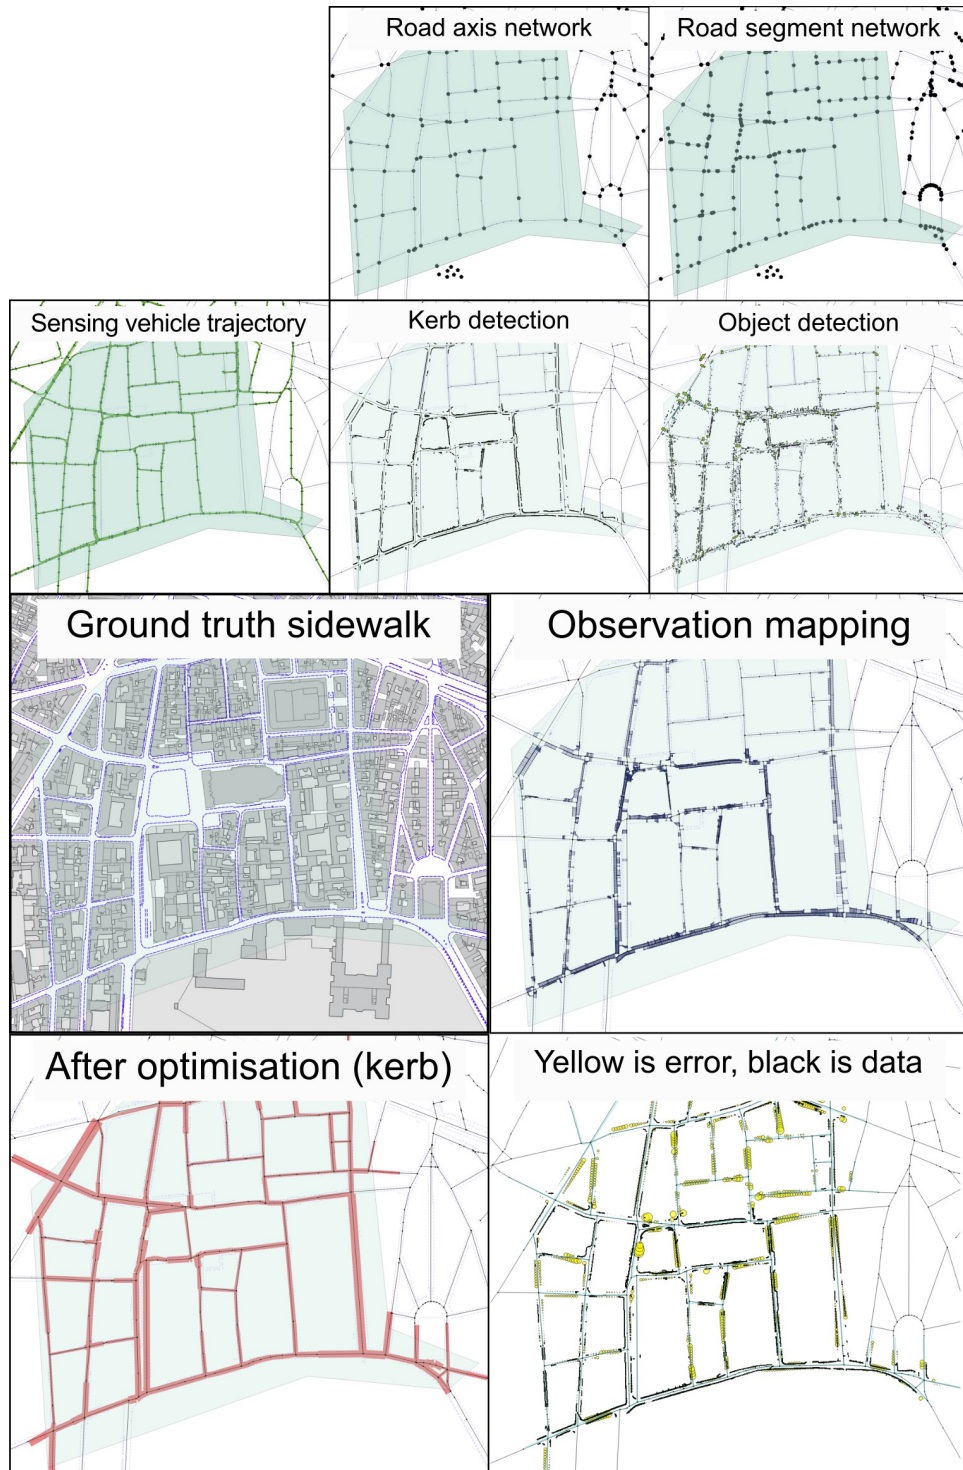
Road axis network

Road segment network

Sensing vehicle trajectory

Kerb detection

Object detection

Ground truth sidewalk

Observation mapping

After optimisation (kerb)

Yellow is error, black is data